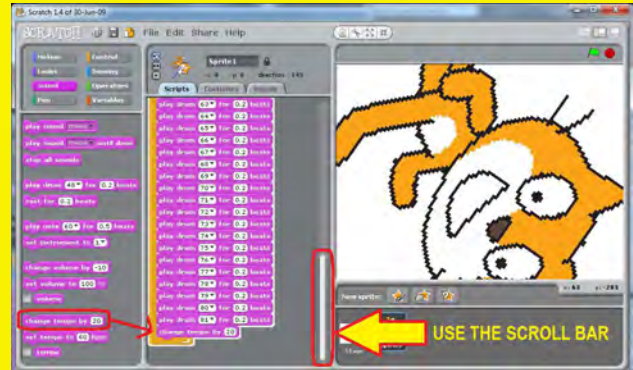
Scratch 1.4 of 30-Jun-09

SCRATCH File Edit Share Help

Motion Control
Looks Sensing
Sound Operators
Pen Variables

play sound
play sound until done
stop all sounds

play drum 48 for 0.2 beats
rest for 0.2 beats

play note 60 for 0.5 beats
set instrument to 1

change volume by -10
set volume to 100 %
volume

change tempo by 20
set tempo to 60 bpm
tempo

Sprite1
x: 0 y: 0 direction: 145

Scripts Costumes Sounds

play drum 63 for 0.2 beats
play drum 64 for 0.2 beats
play drum 65 for 0.2 beats
play drum 66 for 0.2 beats
play drum 67 for 0.2 beats
play drum 68 for 0.2 beats
play drum 69 for 0.2 beats
play drum 70 for 0.2 beats
play drum 71 for 0.2 beats
play drum 72 for 0.2 beats
play drum 73 for 0.2 beats
play drum 74 for 0.2 beats
play drum 75 for 0.2 beats
play drum 76 for 0.2 beats
play drum 77 for 0.2 beats
play drum 78 for 0.2 beats
play drum 79 for 0.2 beats
play drum 80 for 0.2 beats
play drum 81 for 0.2 beats
change tempo by 10

New sprite:

x: 63 y: -285

Stage

USE THE SCROLL BAR